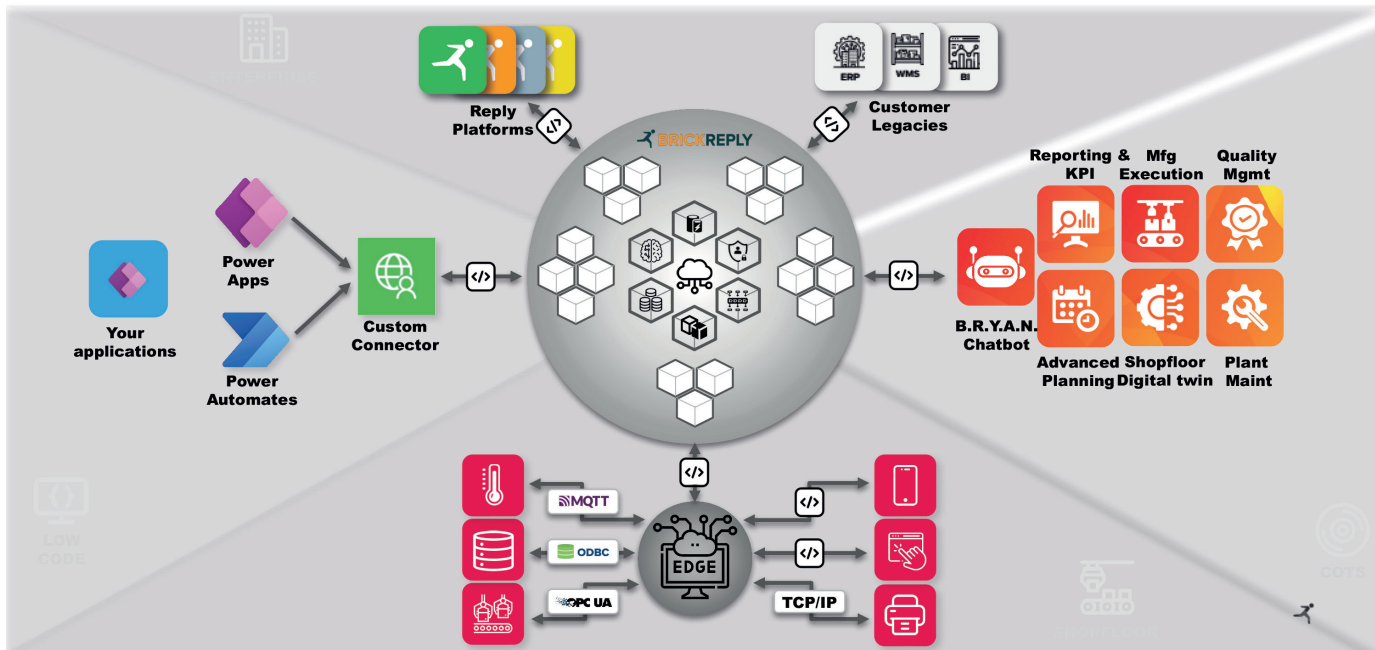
Reply Platforms

ERP WMS BI

Customer Legacies

BRICKREPLY

Reporting & KPI

Mfg Execution

Quality Mgmt

Power Apps

Your applications

Custom Connector

Power Automates

B.R.Y.A.N. Chatbot

Advanced Planning

Shopfloor Digital twin

Plant Maint

MQTT

ODBC

OPC UA

EDGE

TCP/IP

LOW CODE

COTS